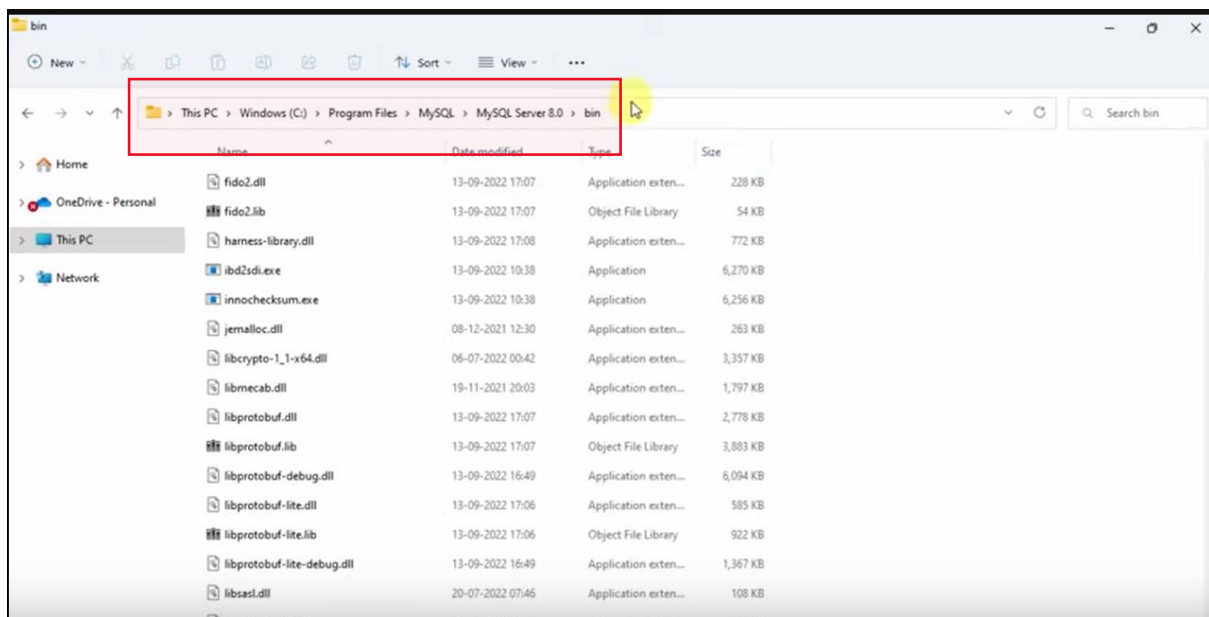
bin

New Sort View ...

This PC > Windows (C:) > Program Files > MySQL > MySQL Server 8.0 > bin

Search bin

Home
OneDrive - Personal
This PC
Network

| Name | Date modified | Type | Size |
|---|---|---|---|
| fido2.dll | 13-09-2022 17:07 | Application exten... | 228 KB |
| fido2.lib | 13-09-2022 17:07 | Object File Library | 54 KB |
| harness-library.dll | 13-09-2022 17:08 | Application exten... | 772 KB |
| ibd2sdi.exe | 13-09-2022 10:38 | Application | 6,270 KB |
| innochecksum.exe | 13-09-2022 10:38 | Application | 6,256 KB |
| jemalloc.dll | 08-12-2021 12:30 | Application exten... | 263 KB |
| libcrypto-1_1-x64.dll | 06-07-2022 00:42 | Application exten... | 3,357 KB |
| libmecab.dll | 19-11-2021 20:03 | Application exten... | 1,797 KB |
| libprotobuf.dll | 13-09-2022 17:07 | Application exten... | 2,778 KB |
| libprotobuf.lib | 13-09-2022 17:07 | Object File Library | 3,883 KB |
| libprotobuf-debug.dll | 13-09-2022 16:49 | Application exten... | 6,094 KB |
| libprotobuf-lite.dll | 13-09-2022 17:06 | Application exten... | 585 KB |
| libprotobuf-lite.lib | 13-09-2022 17:06 | Object File Library | 922 KB |
| libprotobuf-lite-debug.dll | 13-09-2022 16:49 | Application exten... | 1,367 KB |
| libsasl.dll | 20-07-2022 07:46 | Application exten... | 108 KB |